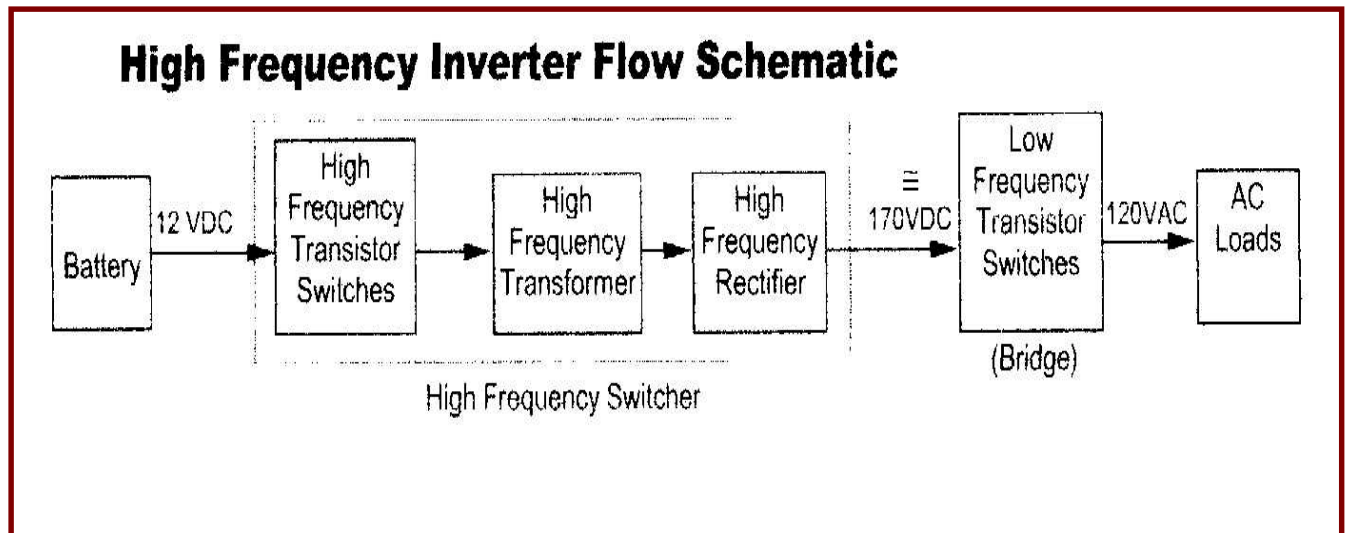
High Frequency Inverter Flow Schematic

Battery

12 VDC

High Frequency Transistor Switches

High Frequency Transformer

High Frequency Rectifier

High Frequency Switcher

$\cong$ 170VDC

Low Frequency Transistor Switches

(Bridge)

120VAC

AC Loads